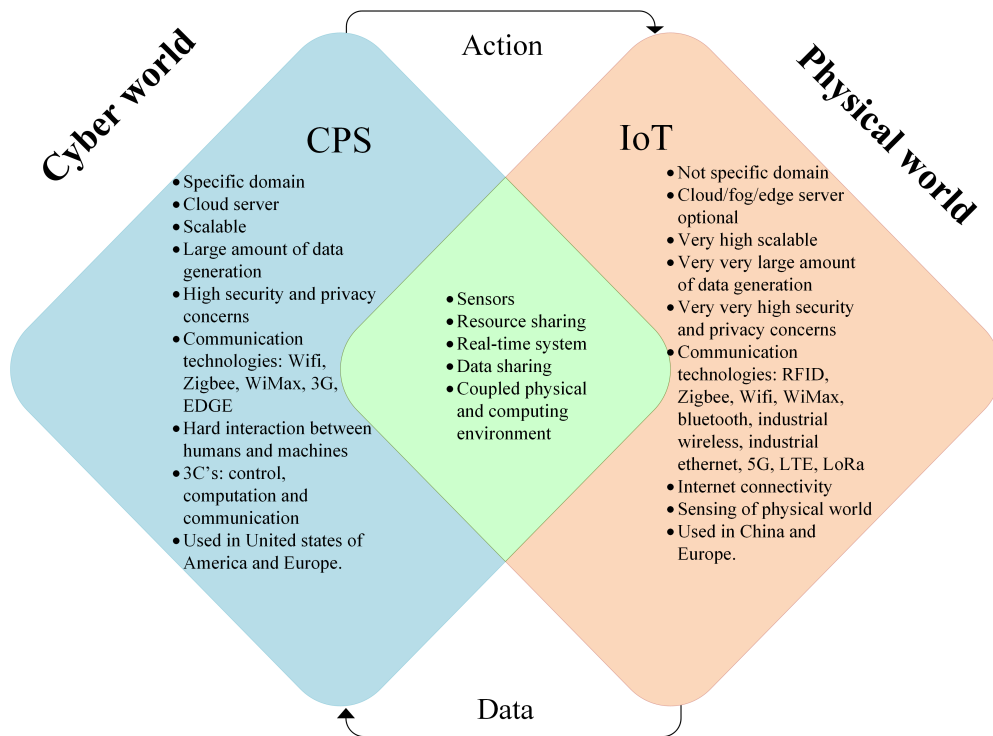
Cyber world

Action

Physical world

CPS

- Specific domain
- Cloud server
- Scalable
- Large amount of data generation
- High security and privacy concerns
- Communication technologies: Wifi, Zigbee, WiMax, 3G, EDGE
- Hard interaction between humans and machines
- 3C's: control, computation and communication
- Used in United states of America and Europe.

- Sensors
- Resource sharing
- Real-time system
- Data sharing
- Coupled physical and computing environment

IoT

- Not specific domain
- Cloud/fog/edge server optional
- Very high scalable
- Very very large amount of data generation
- Very very high security and privacy concerns
- Communication technologies: RFID, Zigbee, Wifi, WiMax, bluetooth, industrial wireless, industrial ethernet, 5G, LTE, LoRa
- Internet connectivity
- Sensing of physical world
- Used in China and Europe.

Data